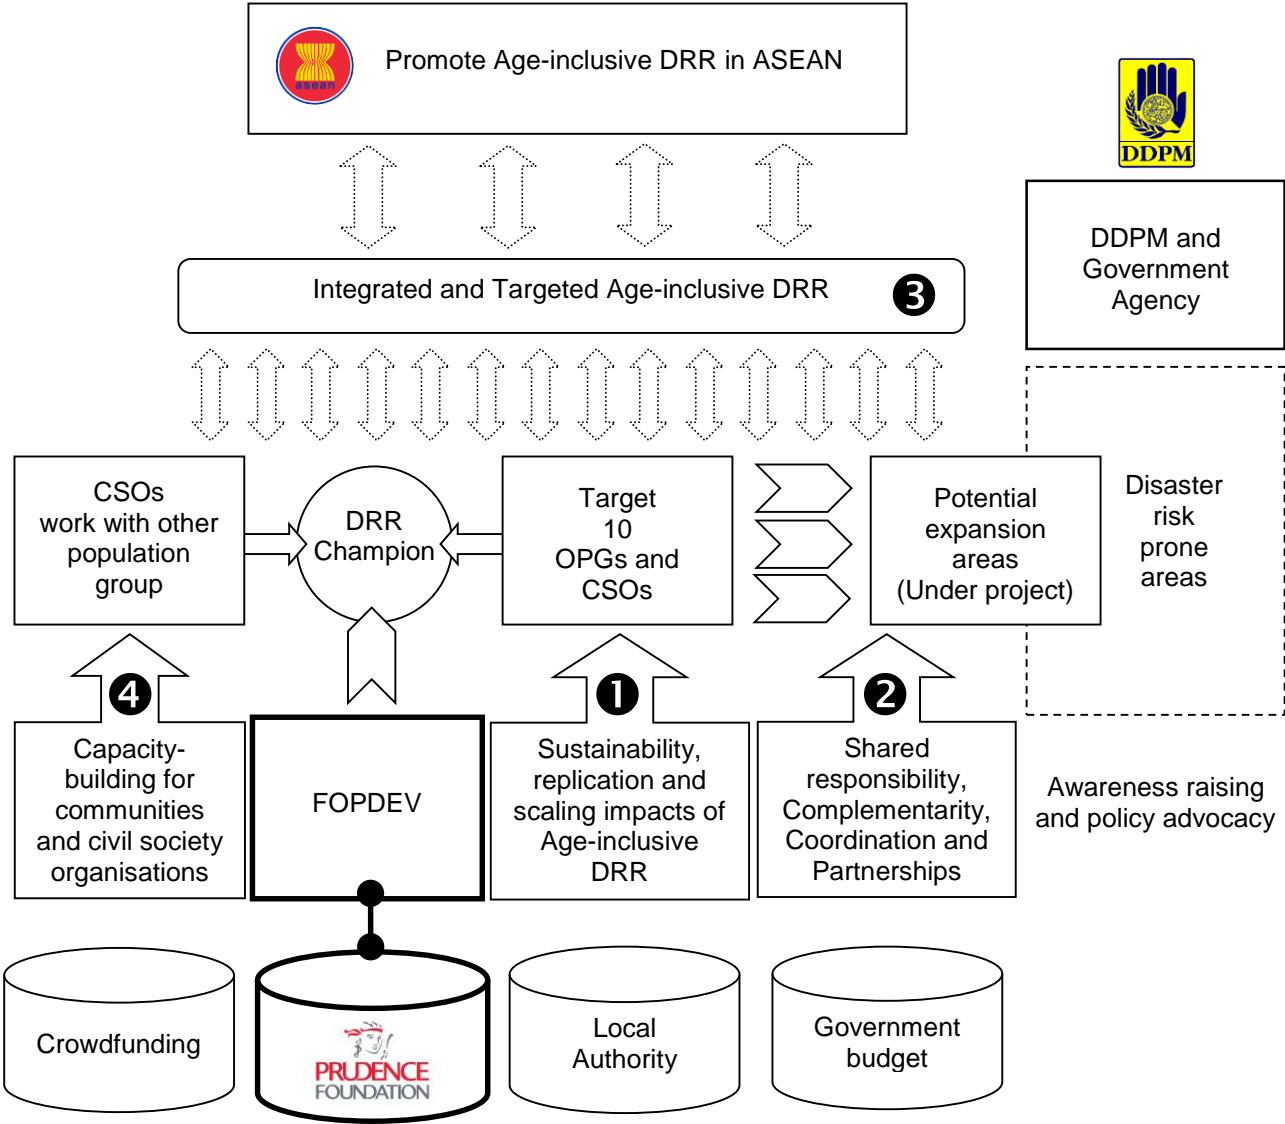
asean

Promote Age-inclusive DRR in ASEAN

DDPM

DDPM and Government Agency

Integrated and Targeted Age-inclusive DRR ❸

CSOs work with other population group

DRR Champion

Target 10 OPGs and CSOs

Potential expansion areas (Under project)

Disaster risk prone areas

❹

❶

❷

Capacity-building for communities and civil society organisations

FOPDEV

Sustainability, replication and scaling impacts of Age-inclusive DRR

Shared responsibility, Complementarity, Coordination and Partnerships

Awareness raising and policy advocacy

Crowdfunding

PRUDENCE FOUNDATION

Local Authority

Government budget